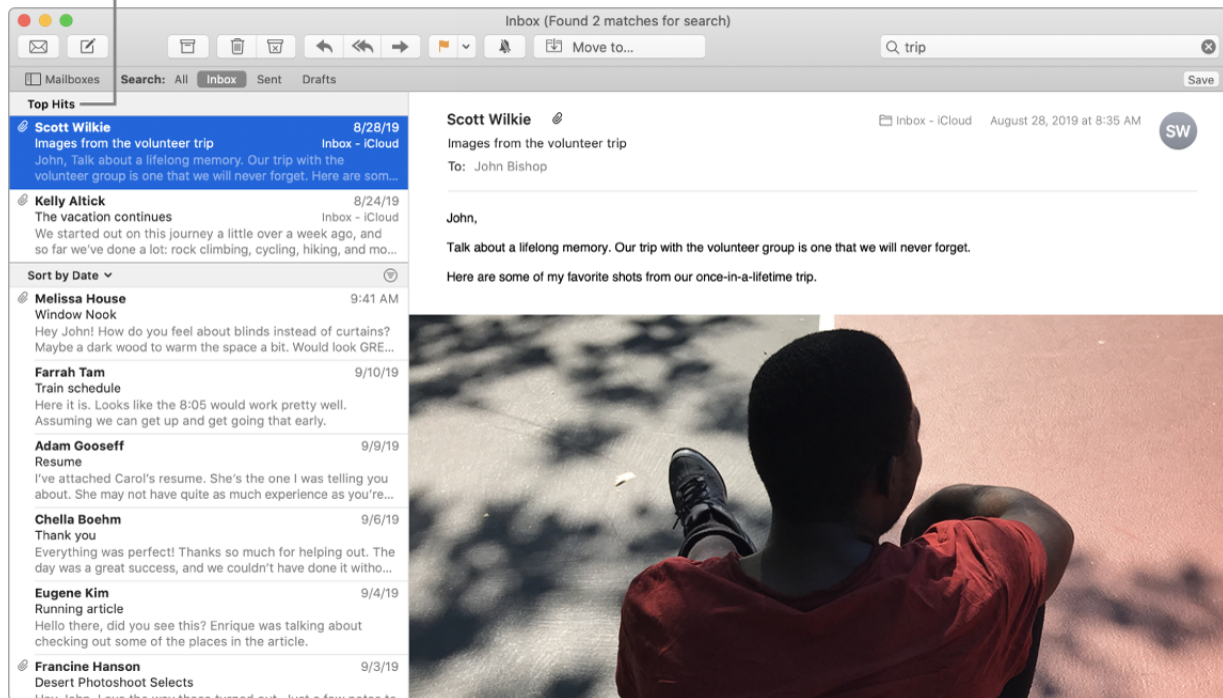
Inbox (Found 2 matches for search)

Move to...

trip

Mailboxes Search: All Inbox Sent Drafts

Save

Top Hits

Scott Wilkie 8/28/19
Images from the volunteer trip Inbox - iCloud
John, Talk about a lifelong memory. Our trip with the volunteer group is one that we will never forget. Here are som...

Kelly Altick 8/24/19
The vacation continues Inbox - iCloud
We started out on this journey a little over a week ago, and so far we've done a lot: rock climbing, cycling, hiking, and mo...

Sort by Date

Melissa House 9:41 AM
Window Nook
Hey John! How do you feel about blinds instead of curtains? Maybe a dark wood to warm the space a bit. Would look GRE...

Farrah Tam 9/10/19
Train schedule
Here it is. Looks like the 8:05 would work pretty well. Assuming we can get up and get going that early.

Adam Gooseff 9/9/19
Resume
I've attached Carol's resume. She's the one I was telling you about. She may not have quite as much experience as you're...

Chella Boehm 9/6/19
Thank you
Everything was perfect! Thanks so much for helping out. The day was a great success, and we couldn't have done it witho...

Eugene Kim 9/4/19
Running article
Hello there, did you see this? Enrique was talking about checking out some of the places in the article.

Francine Hanson 9/3/19
Desert Photoshoot Selects
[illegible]

Scott Wilkie
Images from the volunteer trip
To: John Bishop

Inbox - iCloud August 28, 2019 at 8:35 AM

SW

John,

Talk about a lifelong memory. Our trip with the volunteer group is one that we will never forget.

Here are some of my favorite shots from our once-in-a-lifetime trip.